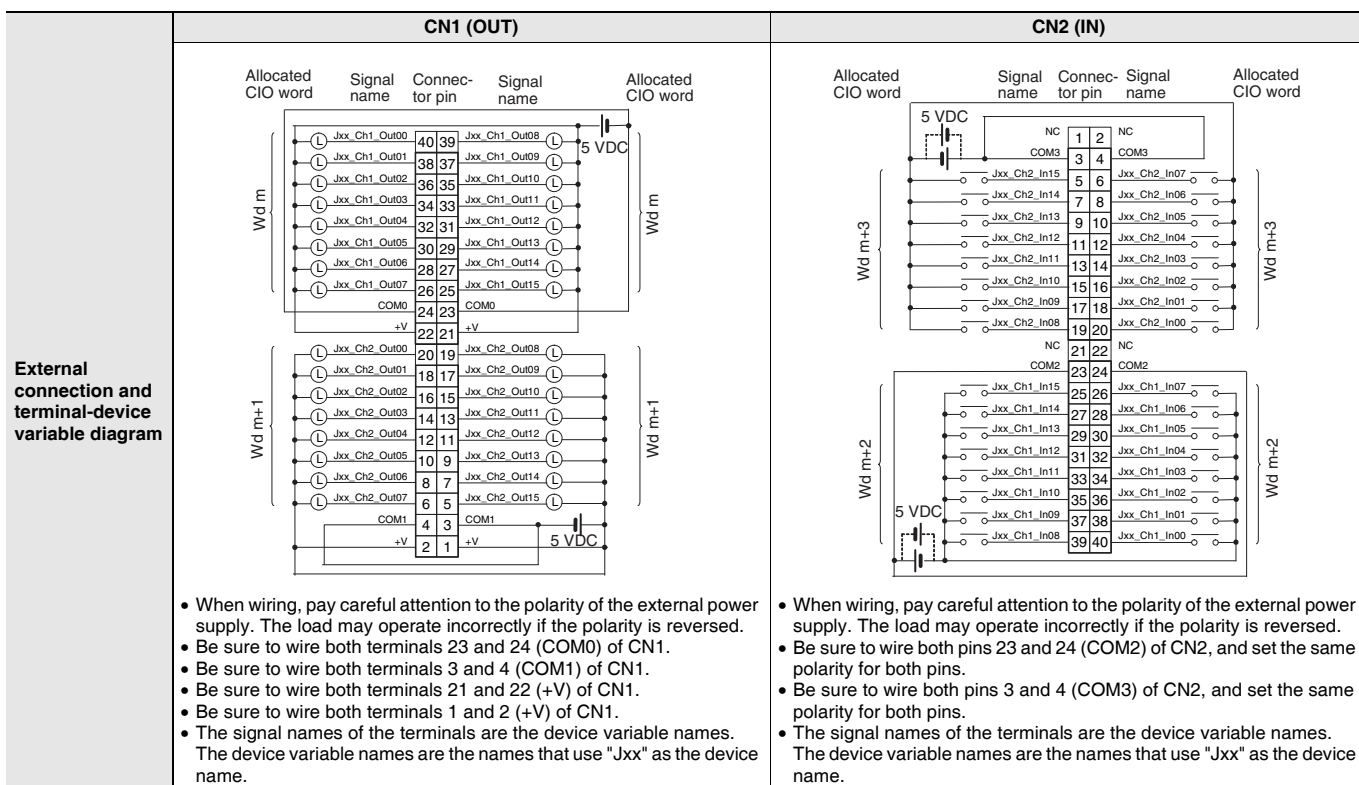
| | CN1 (OUT) | CN2 (IN) |
|---|---|---|
| External connection and terminal-device variable diagram | Allocated CIO word / Signal name / Connector pin / Signal name / Allocated CIO word | Allocated CIO word / Signal name / Connector pin / Signal name / Allocated CIO word |

CN1 (OUT)

Allocated CIO word Signal name Connector pin Signal name Allocated CIO word

5 VDC

Wd m
L Jxx_Ch1_Out00 40 39 Jxx_Ch1_Out08 L
L Jxx_Ch1_Out01 38 37 Jxx_Ch1_Out09 L
L Jxx_Ch1_Out02 36 35 Jxx_Ch1_Out10 L
L Jxx_Ch1_Out03 34 33 Jxx_Ch1_Out11 L
L Jxx_Ch1_Out04 32 31 Jxx_Ch1_Out12 L
L Jxx_Ch1_Out05 30 29 Jxx_Ch1_Out13 L
L Jxx_Ch1_Out06 28 27 Jxx_Ch1_Out14 L
L Jxx_Ch1_Out07 26 25 Jxx_Ch1_Out15 L
Wd m
COM0 24 23 COM0
+V 22 21 +V

Wd m+1
L Jxx_Ch2_Out00 20 19 Jxx_Ch2_Out08 L
L Jxx_Ch2_Out01 18 17 Jxx_Ch2_Out09 L
L Jxx_Ch2_Out02 16 15 Jxx_Ch2_Out10 L
L Jxx_Ch2_Out03 14 13 Jxx_Ch2_Out11 L
L Jxx_Ch2_Out04 12 11 Jxx_Ch2_Out12 L
L Jxx_Ch2_Out05 10 9 Jxx_Ch2_Out13 L
L Jxx_Ch2_Out06 8 7 Jxx_Ch2_Out14 L
L Jxx_Ch2_Out07 6 5 Jxx_Ch2_Out15 L
Wd m+1
COM1 4 3 COM1
+V 2 1 +V
5 VDC

• When wiring, pay careful attention to the polarity of the external power supply. The load may operate incorrectly if the polarity is reversed.
• Be sure to wire both terminals 23 and 24 (COM0) of CN1.
• Be sure to wire both terminals 3 and 4 (COM1) of CN1.
• Be sure to wire both terminals 21 and 22 (+V) of CN1.
• Be sure to wire both terminals 1 and 2 (+V) of CN1.
• The signal names of the terminals are the device variable names. The device variable names are the names that use "Jxx" as the device name.

CN2 (IN)

Allocated CIO word Signal name Connector pin Signal name Allocated CIO word

5 VDC
NC 1 2 NC
COM3 3 4 COM3
Wd m+3
Jxx_Ch2_In15 5 6 Jxx_Ch2_In07
Jxx_Ch2_In14 7 8 Jxx_Ch2_In06
Jxx_Ch2_In13 9 10 Jxx_Ch2_In05
Jxx_Ch2_In12 11 12 Jxx_Ch2_In04
Jxx_Ch2_In11 13 14 Jxx_Ch2_In03
Jxx_Ch2_In10 15 16 Jxx_Ch2_In02
Jxx_Ch2_In09 17 18 Jxx_Ch2_In01
Jxx_Ch2_In08 19 20 Jxx_Ch2_In00
Wd m+3
NC 21 22 NC
COM2 23 24 COM2
Wd m+2
Jxx_Ch1_In15 25 26 Jxx_Ch1_In07
Jxx_Ch1_In14 27 28 Jxx_Ch1_In06
Jxx_Ch1_In13 29 30 Jxx_Ch1_In05
Jxx_Ch1_In12 31 32 Jxx_Ch1_In04
Jxx_Ch1_In11 33 34 Jxx_Ch1_In03
Jxx_Ch1_In10 35 36 Jxx_Ch1_In02
5 VDC
Jxx_Ch1_In09 37 38 Jxx_Ch1_In01
Jxx_Ch1_In08 39 40 Jxx_Ch1_In00
Wd m+2

• When wiring, pay careful attention to the polarity of the external power supply. The load may operate incorrectly if the polarity is reversed.
• Be sure to wire both pins 23 and 24 (COM2) of CN2, and set the same polarity for both pins.
• Be sure to wire both pins 3 and 4 (COM3) of CN2, and set the same polarity for both pins.
• The signal names of the terminals are the device variable names. The device variable names are the names that use "Jxx" as the device name.